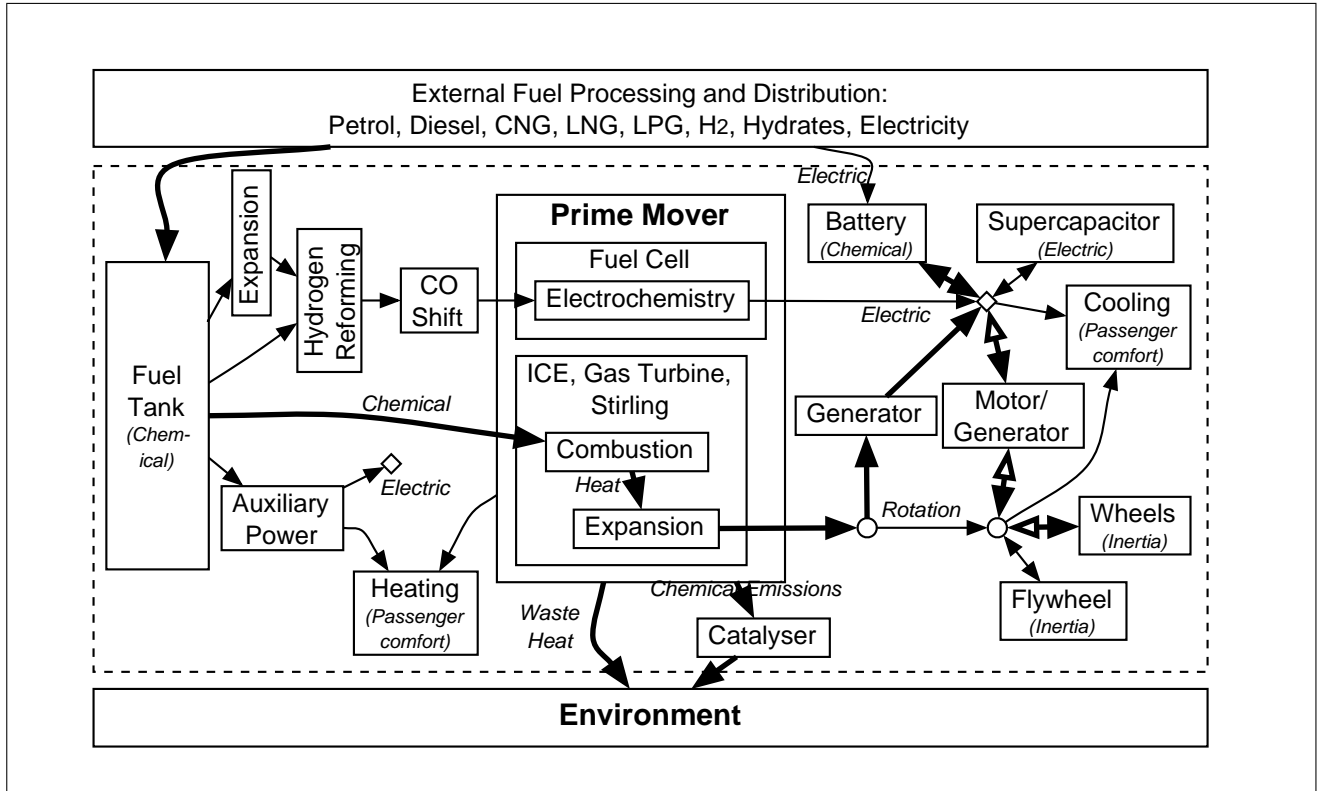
External Fuel Processing and Distribution:
Petrol, Diesel, CNG, LNG, LPG, $H_2$, Hydrates, Electricity

Electric

Expansion

Hydrogen Reforming

CO Shift

Prime Mover

Fuel Cell

Electrochemistry

Battery (Chemical)

Supercapacitor (Electric)

Cooling (Passenger comfort)

Electric

Fuel Tank (Chemical)

ICE, Gas Turbine, Stirling

Chemical

Combustion

Heat

Expansion

Generator

Motor/ Generator

Electric

Auxiliary Power

Rotation

Wheels (Inertia)

Heating (Passenger comfort)

Waste Heat

Chemical Emissions

Catalyser

Flywheel (Inertia)

Environment